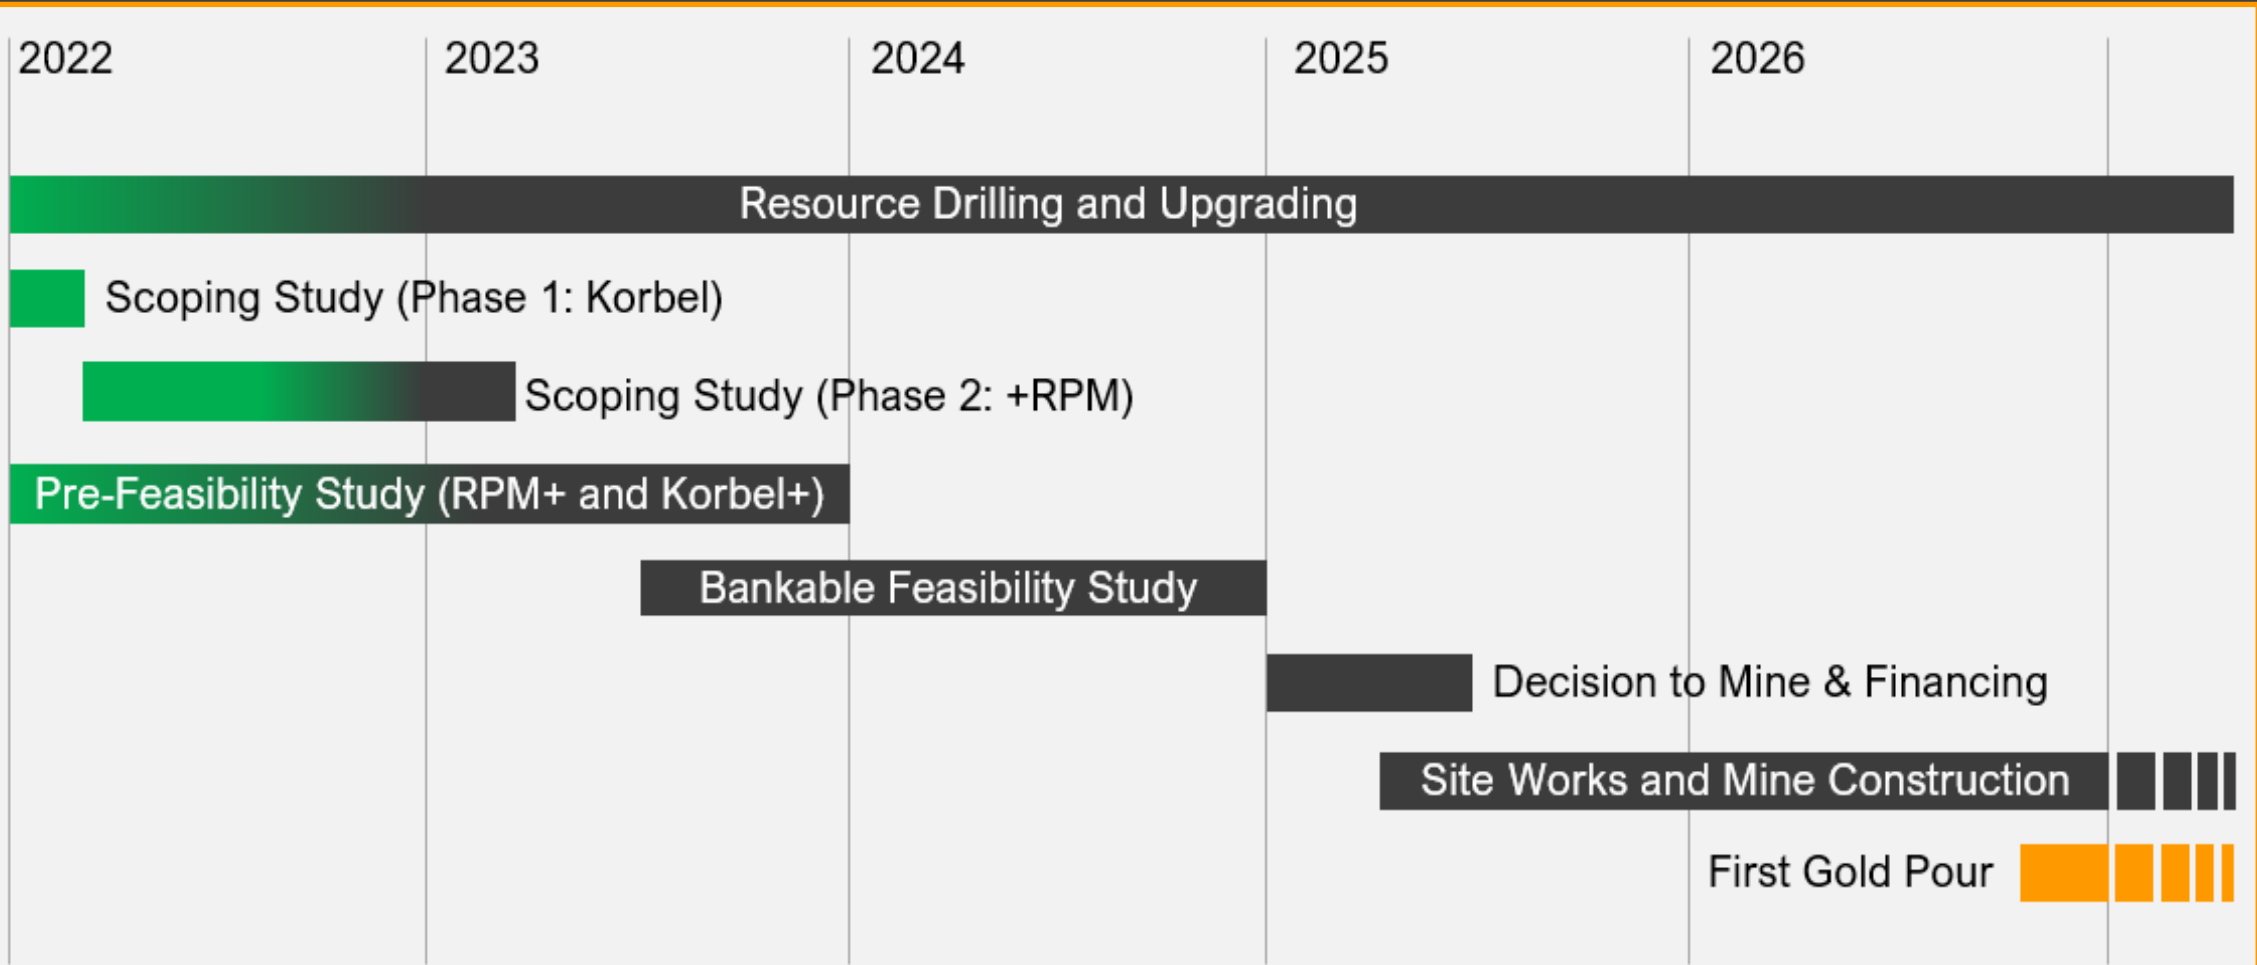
2022 2023 2024 2025 2026

Resource Drilling and Upgrading

Scoping Study (Phase 1: Korbel)

Scoping Study (Phase 2: +RPM)

Pre-Feasibility Study (RPM+ and Korbel+)

Bankable Feasibility Study

Decision to Mine & Financing

Site Works and Mine Construction

First Gold Pour